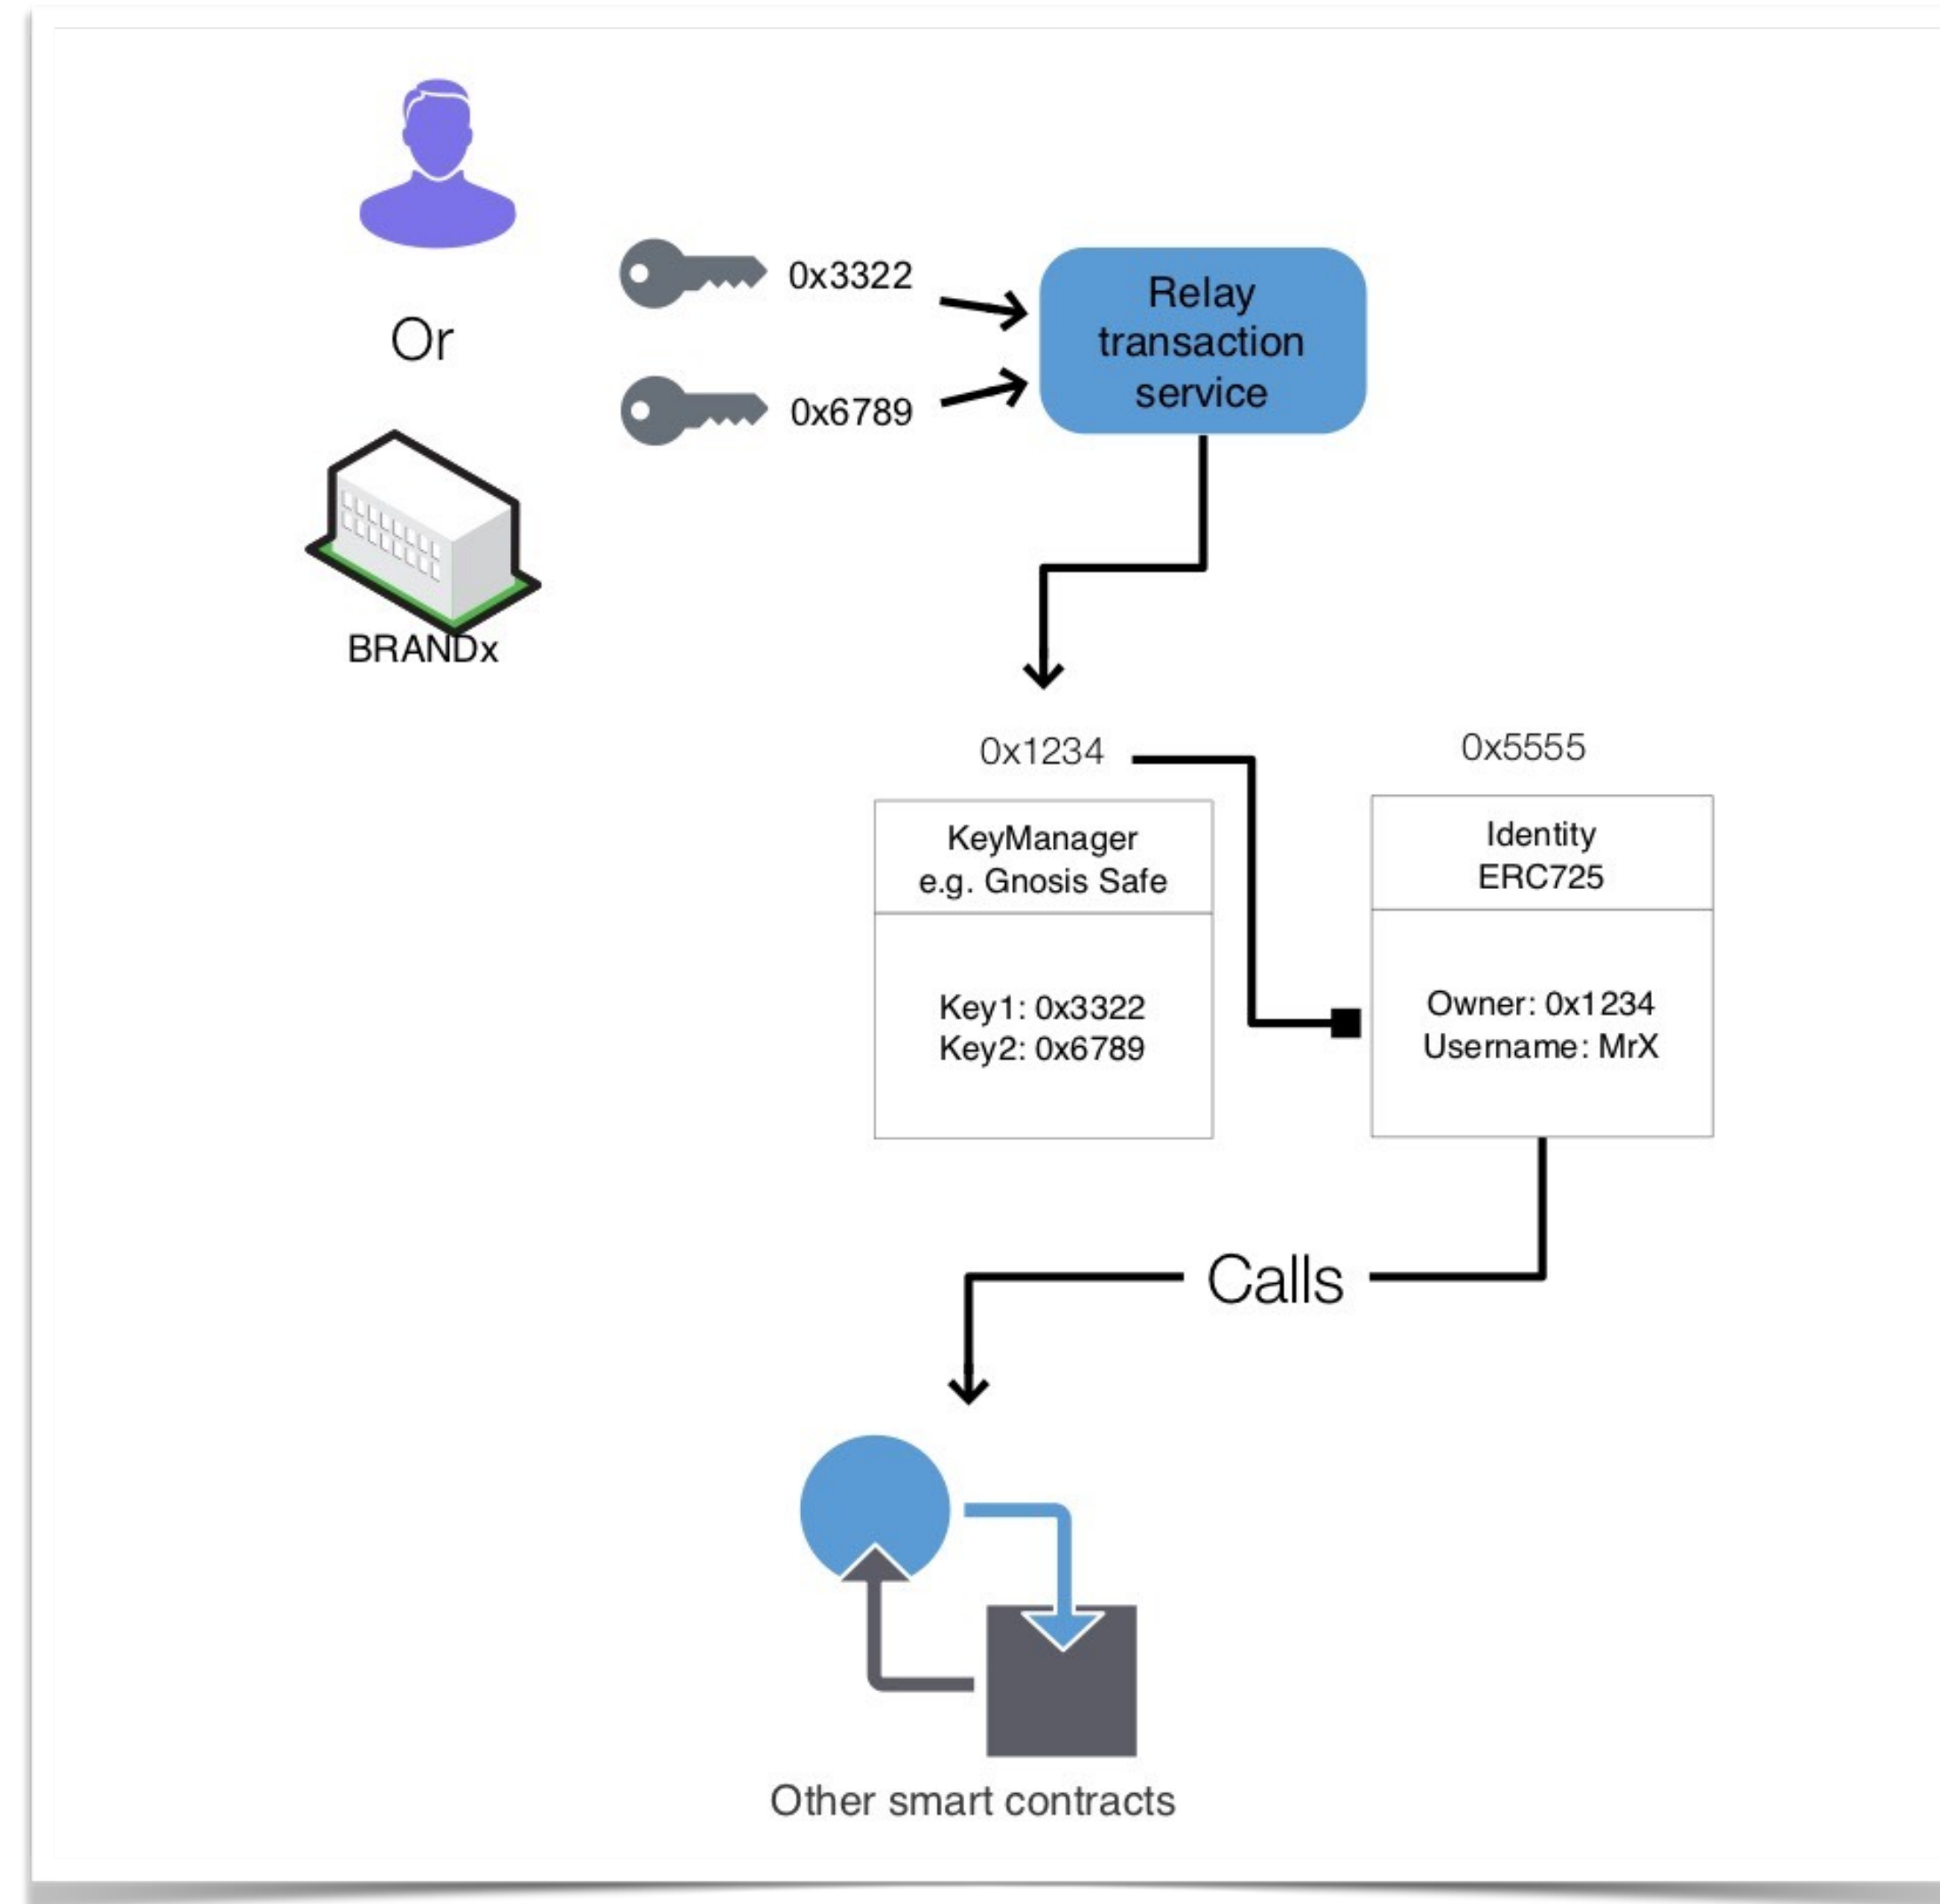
Or

BRANDx

0x3322

0x6789

Relay transaction service

0x1234

KeyManager
e.g. Gnosis Safe

Key1: 0x3322
Key2: 0x6789

0x5555

Identity
ERC725

Owner: 0x1234
Username: MrX

Calls

Other smart contracts